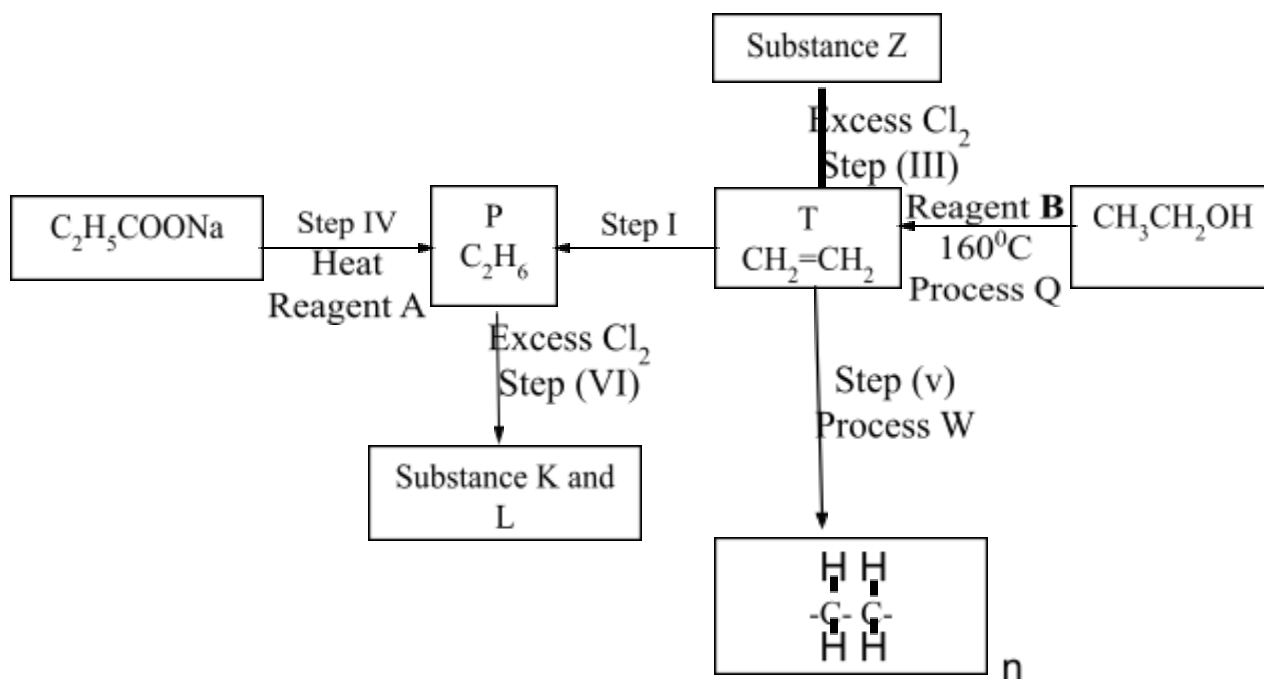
Substance Z

Excess $Cl_2$
Step (III)

$C_2H_5COONa$

Step IV
Heat
Reagent A

P
$C_2H_6$

Step I

T
$CH_2=CH_2$

Reagent **B**
$160^0C$
Process Q

$CH_3CH_2OH$

Excess $Cl_2$
Step (VI)

Step (v)
Process W

Substance K and L

H H
-C- C-
H H
n